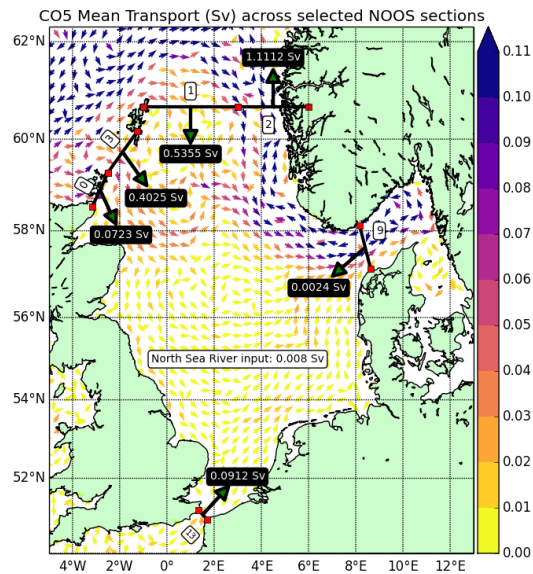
CO5 Mean Transport (Sv) across selected NOOS sections

62°N
60°N
58°N
56°N
54°N
52°N

4°W 2°W 0° 2°E 4°E 6°E 8°E 10°E 12°E

1
2
3
9
13

1.1112 Sv
0.5355 Sv
0.4025 Sv
0.0723 Sv
0.0024 Sv
0.0912 Sv

North Sea River input: 0.008 Sv

0.11
0.10
0.09
0.08
0.07
0.06
0.05
0.04
0.03
0.02
0.01
0.00